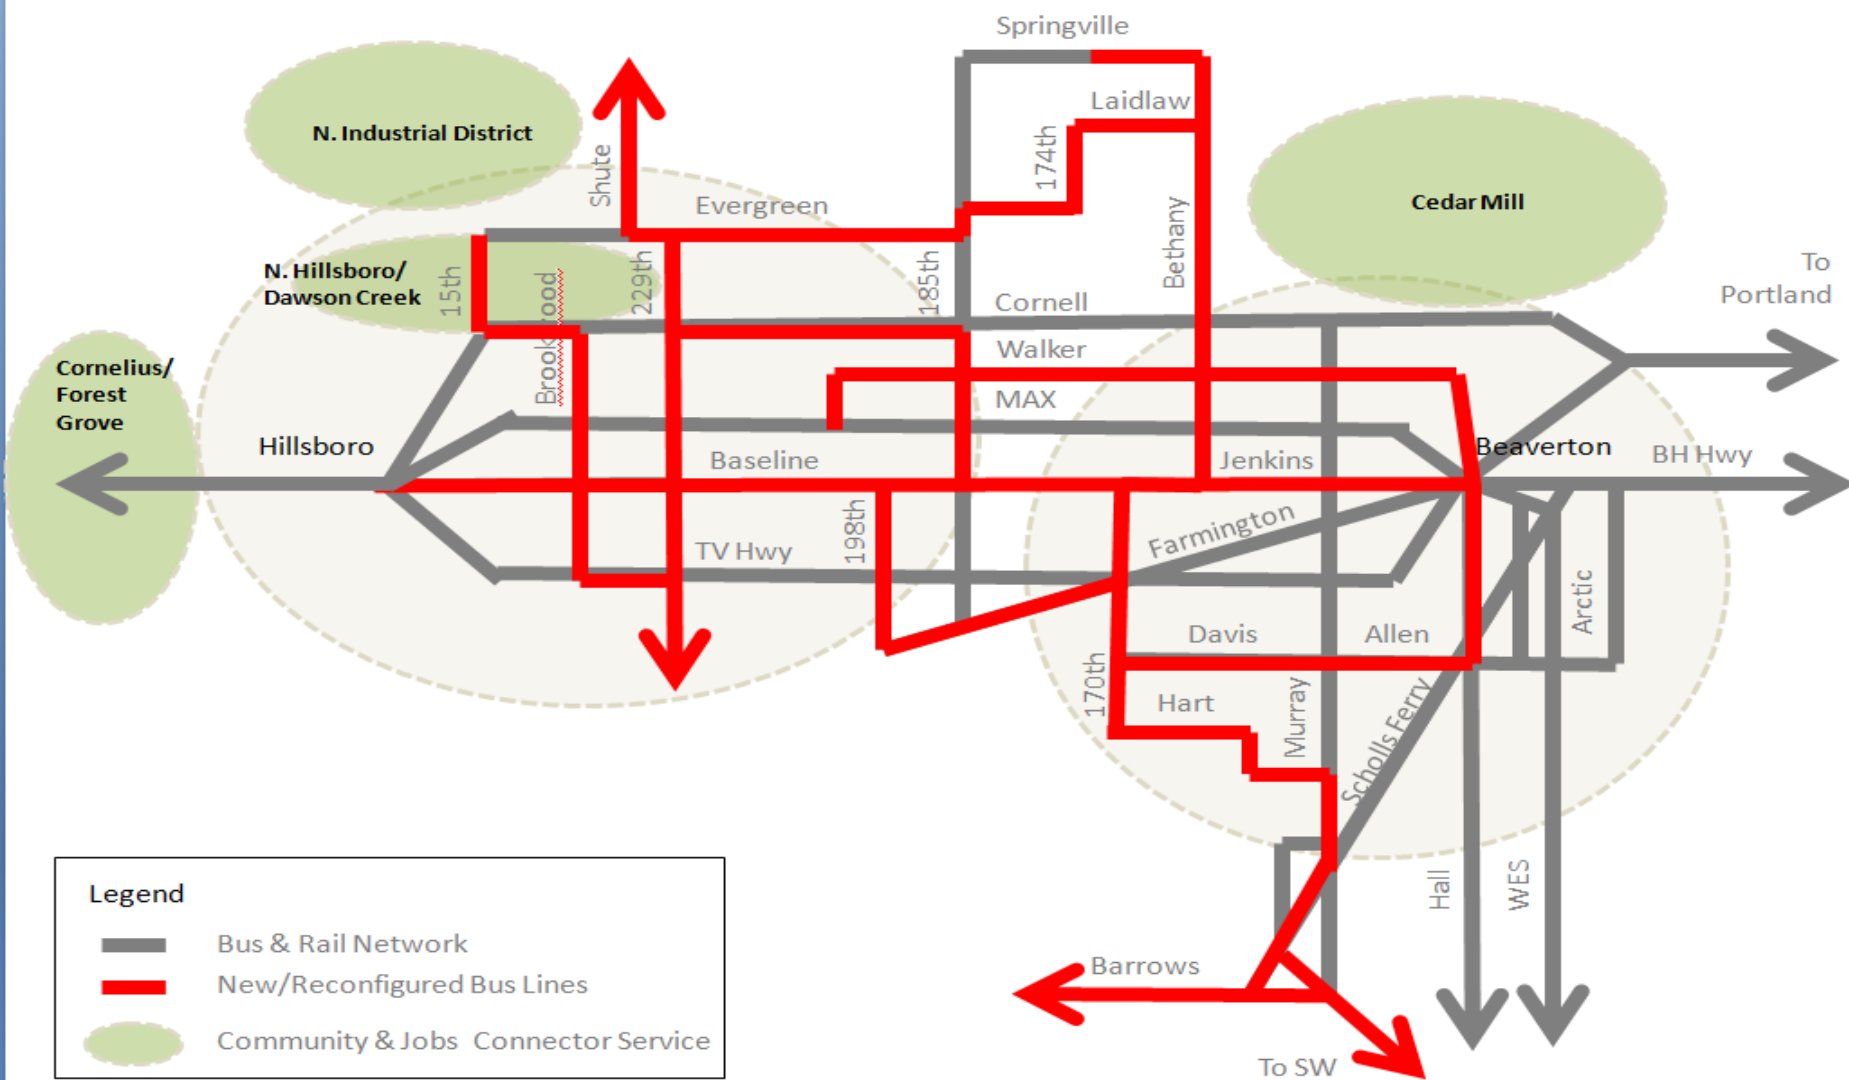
Springville

Laidlaw

N. Industrial District

Shute

174th

Evergreen

Bethany

Cedar Mill

N. Hillsboro/ Dawson Creek

15th

Brookwood

229th

185th

Cornell

To Portland

Walker

Cornelius/ Forest Grove

MAX

Hillsboro

Beaverton

BH Hwy

Baseline

Jenkins

Farmington

TV Hwy

198th

Arctic

Davis

Allen

170th

Hart

Murray

Scholls Ferry

Hall

WES

Barrows

To SW

Legend

Bus & Rail Network

New/Reconfigured Bus Lines

Community & Jobs Connector Service